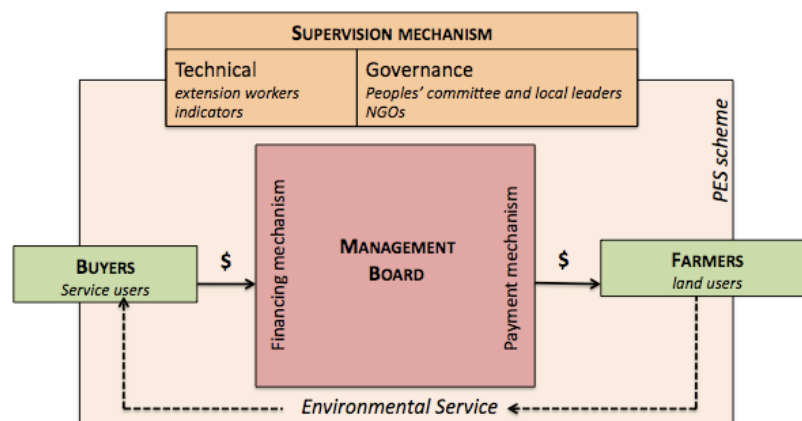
SUPERVISION MECHANISM

Technical
extension workers
indicators

Governance
Peoples' committee and local leaders
NGOs

PES scheme

BUYERS
Service users

$

Financing mechanism

MANAGEMENT BOARD

Payment mechanism

$

FARMERS
land users

Environmental Service